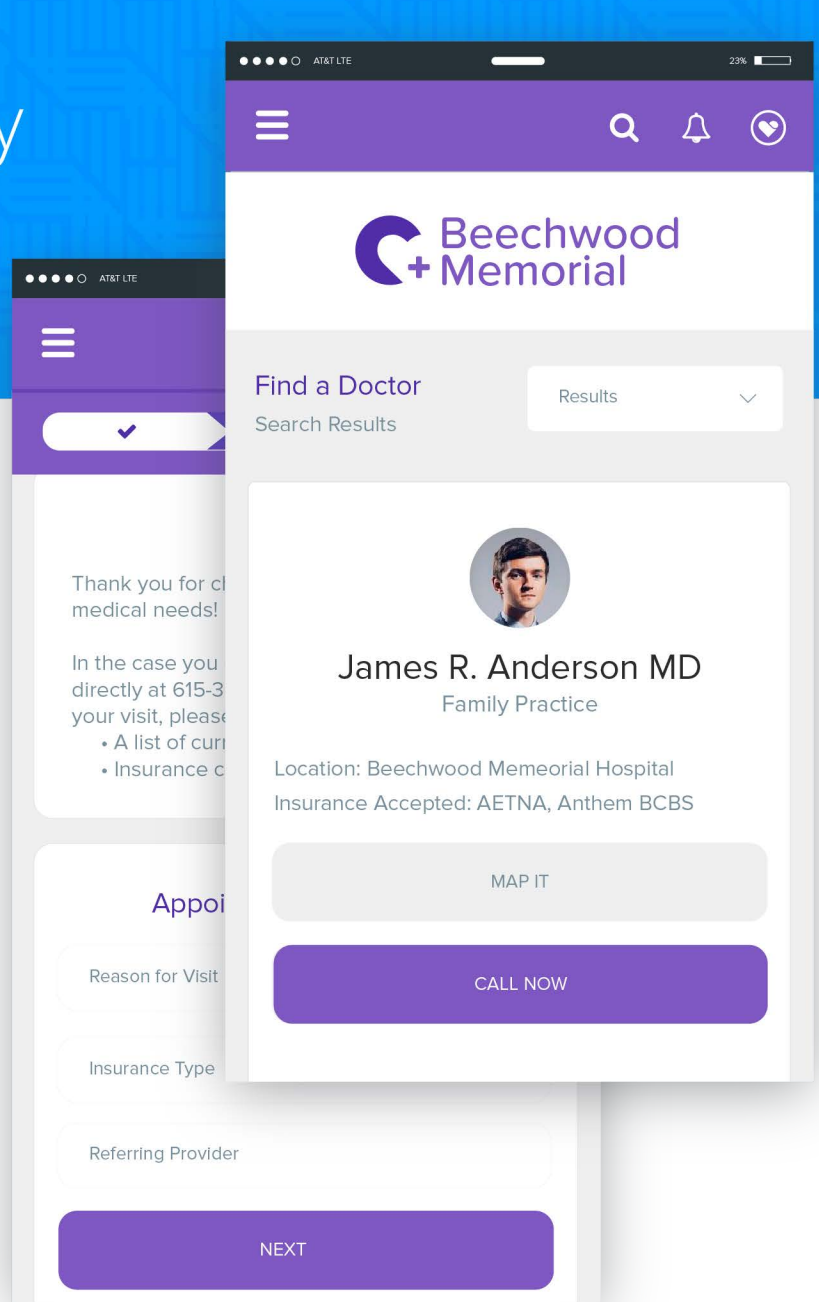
y

AT&T LTE 23%

Beechwood Memorial

Find a Doctor
Search Results

Results

James R. Anderson MD
Family Practice

Location: Beechwood Memeorial Hospital
Insurance Accepted: AETNA, Anthem BCBS

MAP IT

CALL NOW

AT&T LTE

Thank you for cl
medical needs!

In the case you
directly at 615-3
your visit, please
• A list of curr
• Insurance c

Appoi

Reason for Visit

Insurance Type

Referring Provider

NEXT